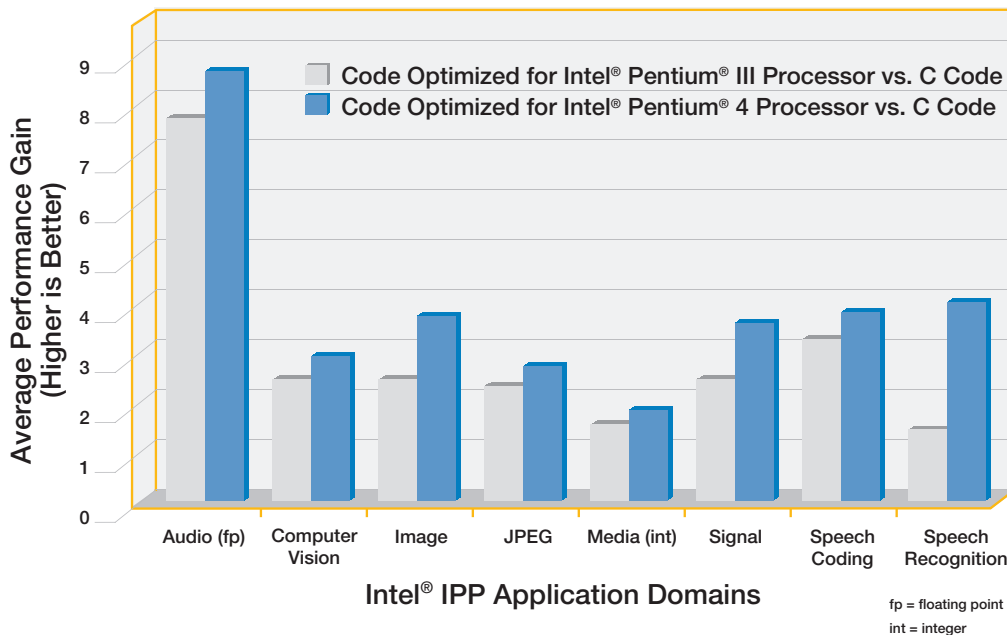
Code Optimized for Intel® Pentium® III Processor vs. C Code
Code Optimized for Intel® Pentium® 4 Processor vs. C Code

Average Performance Gain (Higher is Better)

9
8
7
6
5
4
3
2
1
0

Audio (fp)
Computer Vision
Image
JPEG
Media (int)
Signal
Speech Coding
Speech Recognition

Intel® IPP Application Domains

fp = floating point
int = integer